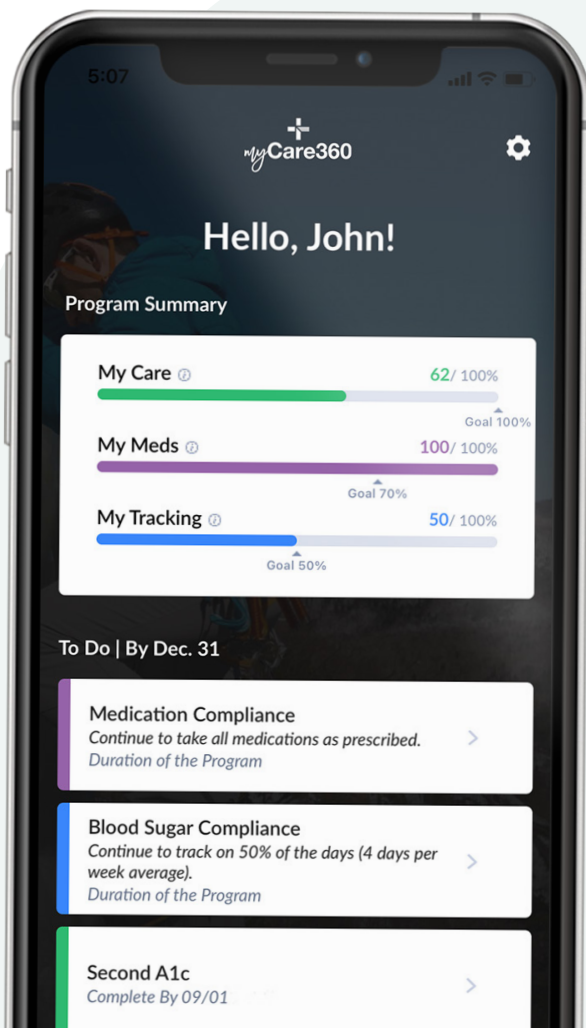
5:07

myCare360

Hello, John!

Program Summary

My Care 62/ 100%
Goal 100%

My Meds 100/ 100%
Goal 70%

My Tracking 50/ 100%
Goal 50%

To Do | By Dec. 31

Medication Compliance
Continue to take all medications as prescribed.
Duration of the Program

Blood Sugar Compliance
Continue to track on 50% of the days (4 days per week average).
Duration of the Program

Second A1c
Complete By 09/01